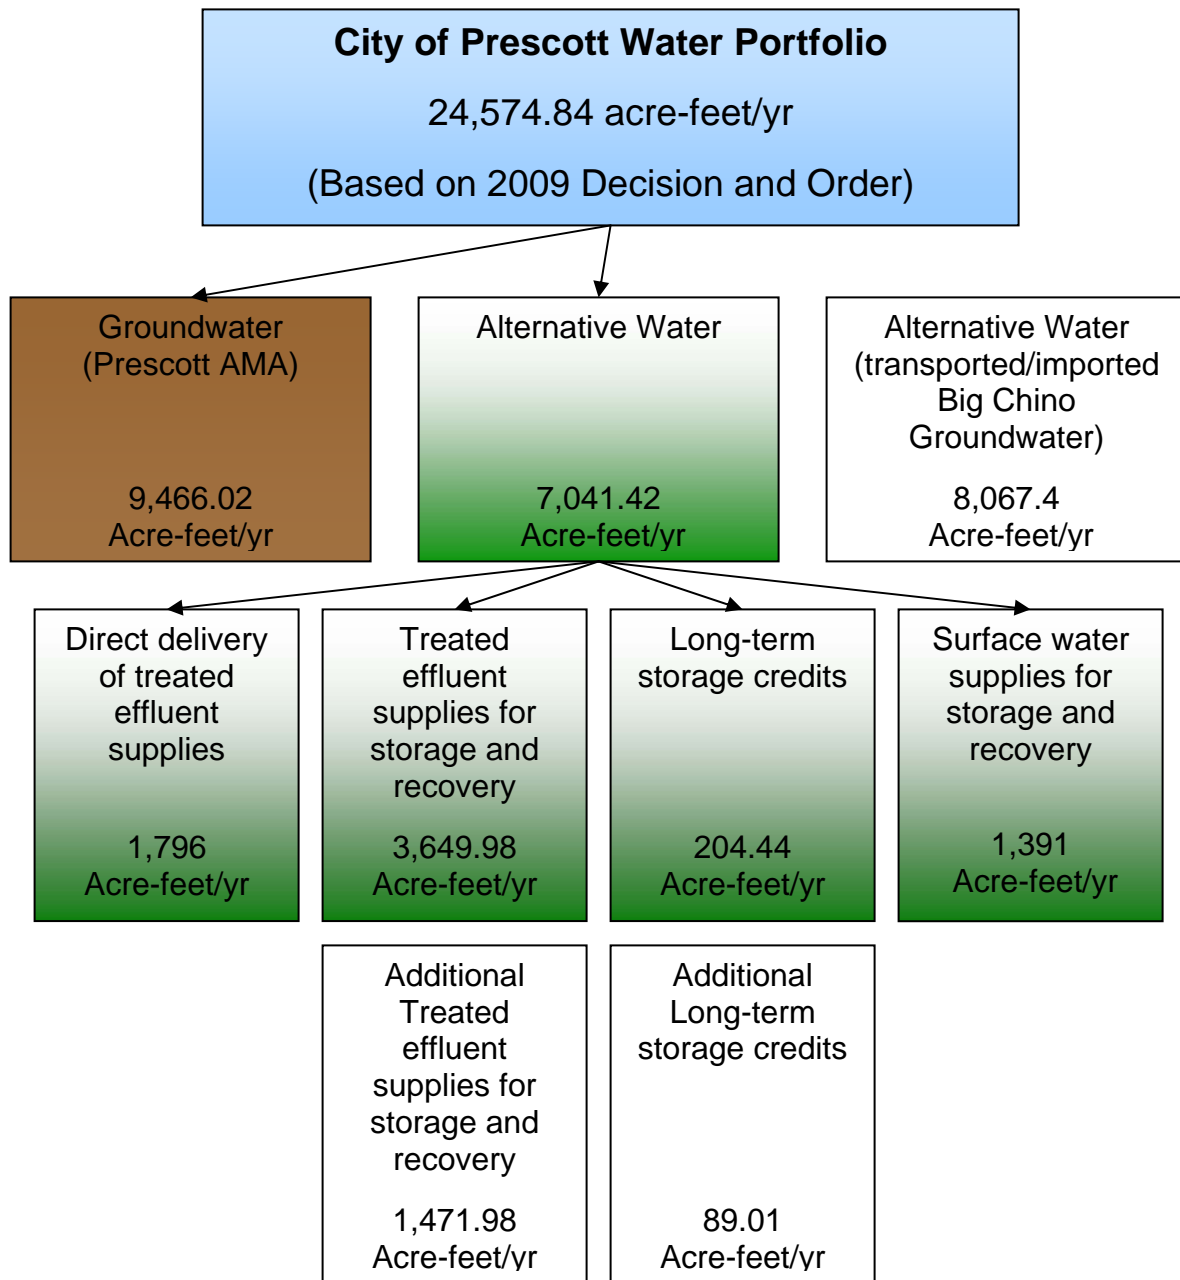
City of Prescott Water Portfolio

24,574.84 acre-feet/yr

(Based on 2009 Decision and Order)

Groundwater (Prescott AMA)

9,466.02 Acre-feet/yr

Alternative Water

7,041.42 Acre-feet/yr

Alternative Water (transported/imported Big Chino Groundwater)

8,067.4 Acre-feet/yr

Direct delivery of treated effluent supplies

1,796 Acre-feet/yr

Treated effluent supplies for storage and recovery

3,649.98 Acre-feet/yr

Long-term storage credits

204.44 Acre-feet/yr

Surface water supplies for storage and recovery

1,391 Acre-feet/yr

Additional Treated effluent supplies for storage and recovery

1,471.98 Acre-feet/yr

Additional Long-term storage credits

89.01 Acre-feet/yr